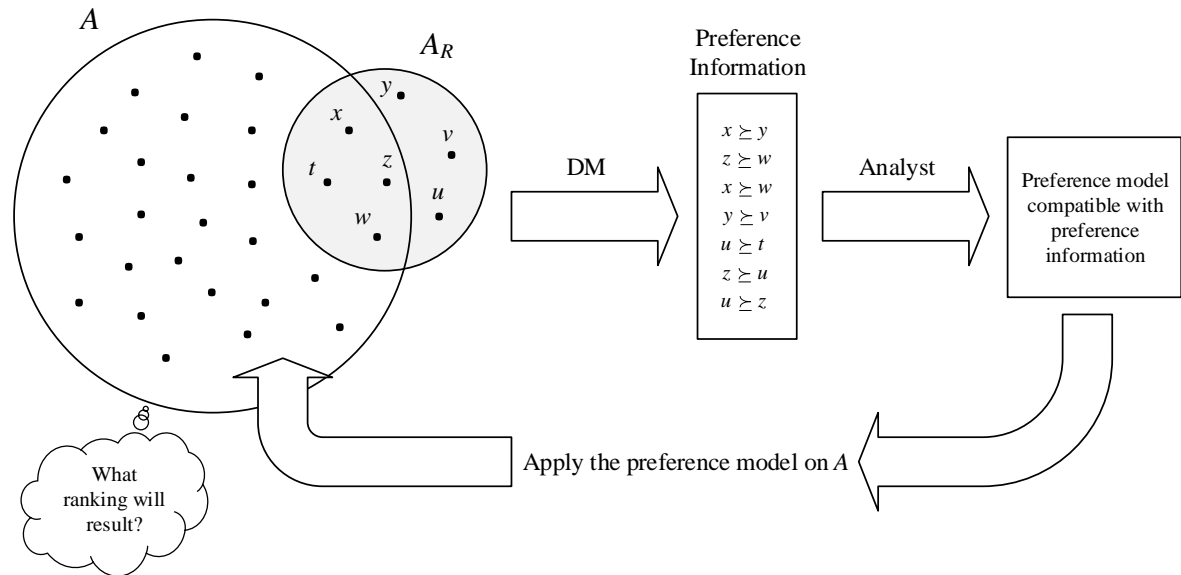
$A$

$A_R$

$y$ $x$ $v$ $t$ $z$ $u$ $w$

Preference Information

$x \succeq y$
$z \succeq w$
$x \succeq w$
$y \succeq v$
$u \succeq t$
$z \succeq u$
$u \succeq z$

DM

Analyst

Preference model compatible with preference information

Apply the preference model on $A$

What ranking will result?